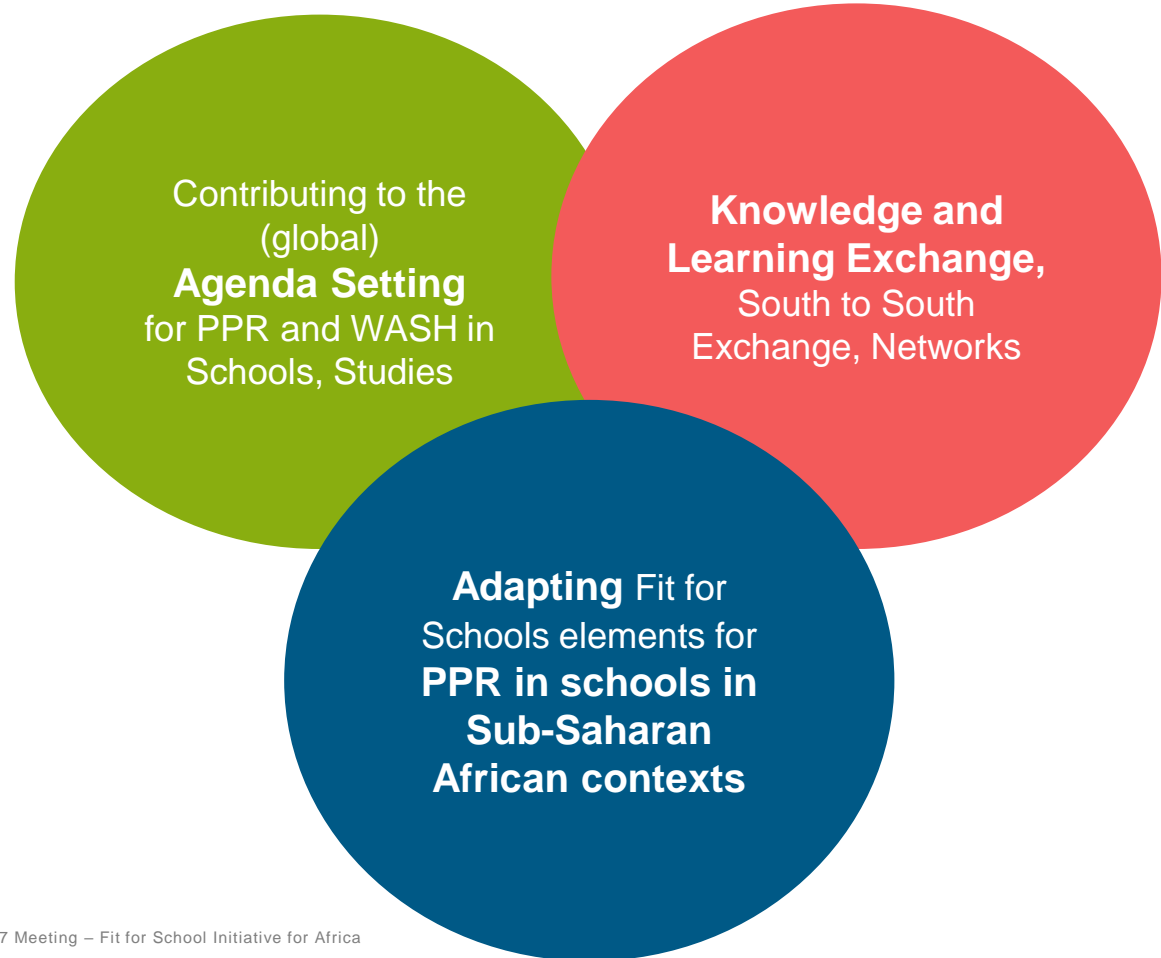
Contributing to the (global) **Agenda Setting** for PPR and WASH in Schools, Studies

**Knowledge and Learning Exchange,** South to South Exchange, Networks

**Adapting** Fit for Schools elements for **PPR in schools in Sub-Saharan African contexts**

7 Meeting – Fit for School Initiative for Africa